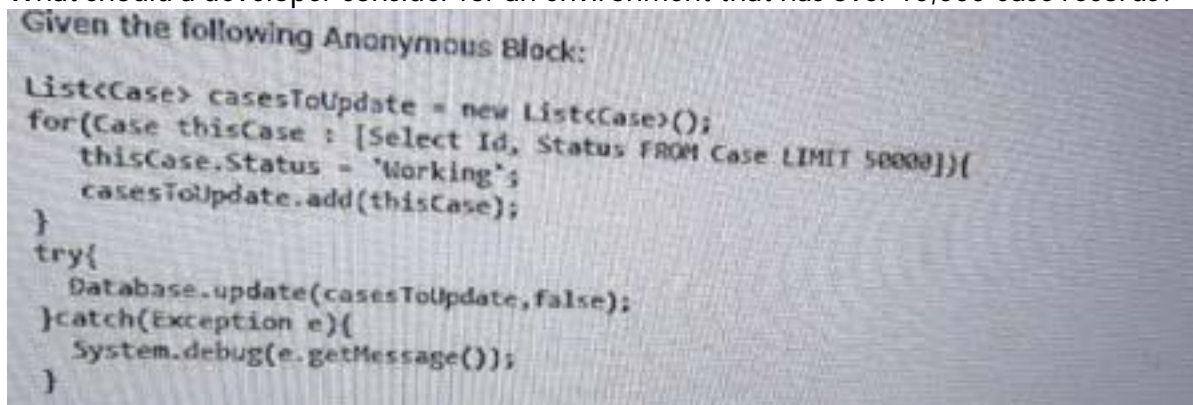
What should a developer consider for an environment that has over 10,000 Case records?

Given the following Anonymous Block:

List<Case> casesToUpdate = new List<Case>();
for(Case thisCase : [Select Id, Status FROM Case LIMIT 50000]){
thisCase.Status = 'Working';
casesToUpdate.add(thisCase);
}
try{
Database.update(casesToUpdate,false);
}catch(Exception e){
System.debug(e.getMessage());
}